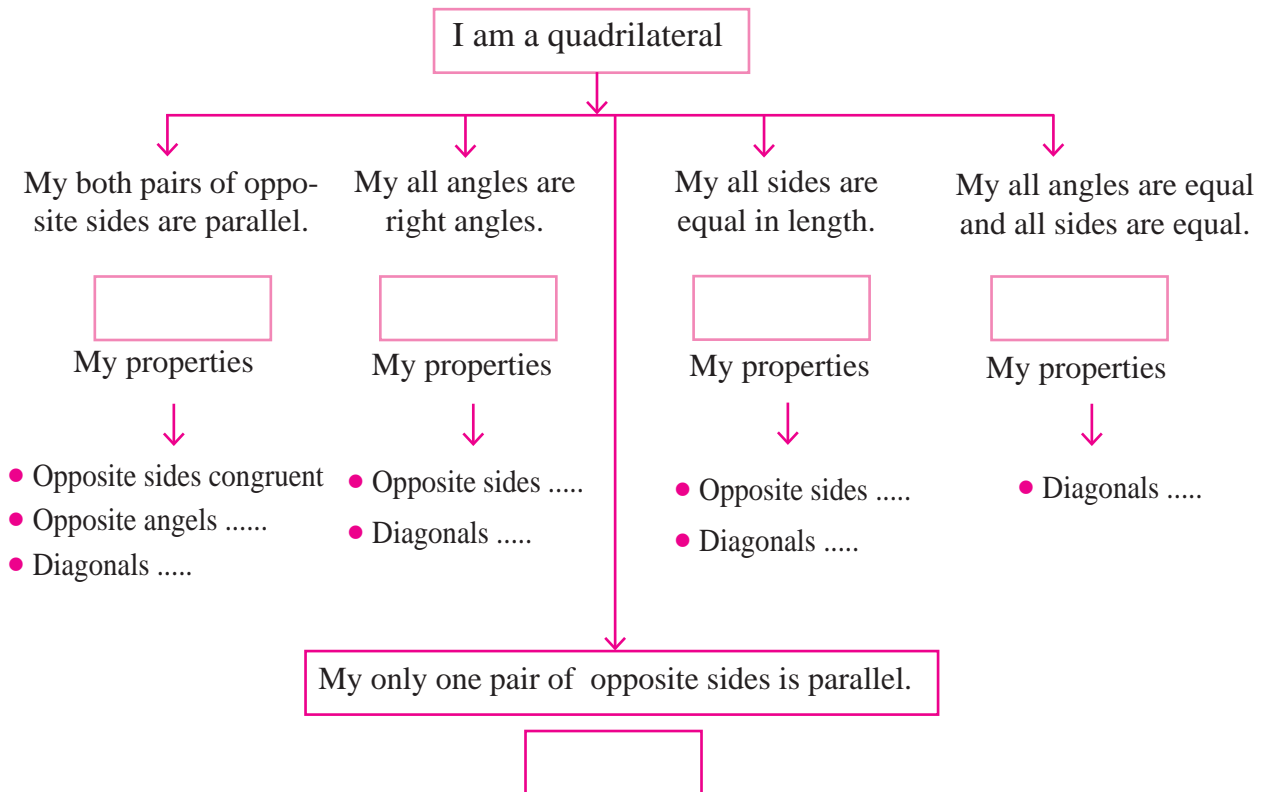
I am a quadrilateral

My both pairs of opposite sides are parallel.

My properties

- Opposite sides congruent
- Opposite angels ......
- Diagonals .....

My all angles are right angles.

My properties

- Opposite sides .....
- Diagonals .....

My all sides are equal in length.

My properties

- Opposite sides .....
- Diagonals .....

My all angles are equal and all sides are equal.

My properties

- Diagonals .....

My only one pair of opposite sides is parallel.